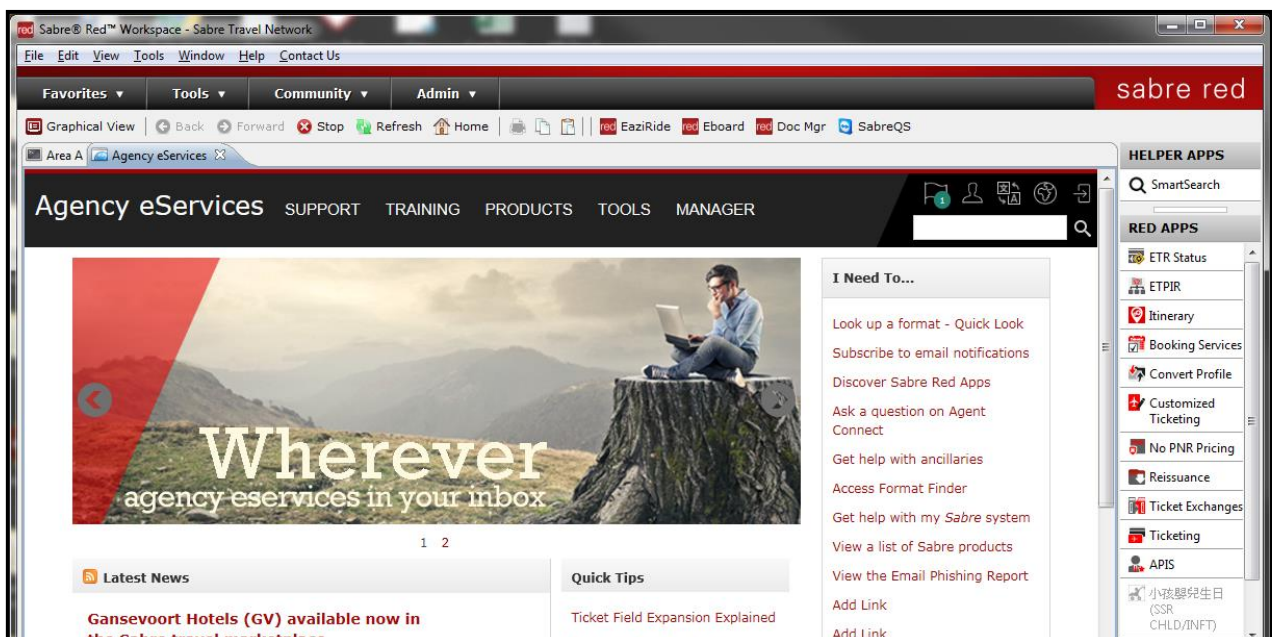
Sabre® Red™ Workspace - Sabre Travel Network

File Edit View Tools Window Help Contact Us

Favorites ▾ Tools ▾ Community ▾ Admin ▾

sabre red

Graphical View | Back Forward Stop Refresh Home | EaziRide Eboard Doc Mgr SabreQS

Area A | Agency eServices

Agency eServices SUPPORT TRAINING PRODUCTS TOOLS MANAGER

1

Wherever
agency eservices in your inbox

1 2

I Need To...

Look up a format - Quick Look
Subscribe to email notifications
Discover Sabre Red Apps
Ask a question on Agent Connect
Get help with ancillaries
Access Format Finder
Get help with my Sabre system
View a list of Sabre products
View the Email Phishing Report
Add Link
Add Link

Latest News

Gansevoort Hotels (GV) available now in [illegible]

Quick Tips

Ticket Field Expansion Explained

HELPER APPS
SmartSearch

RED APPS
ETR Status
ETPIR
Itinerary
Booking Services
Convert Profile
Customized Ticketing
No PNR Pricing
Reissuance
Ticket Exchanges
Ticketing
APIS
小孩嬰兒生日 (SSR CHLD/INFT)